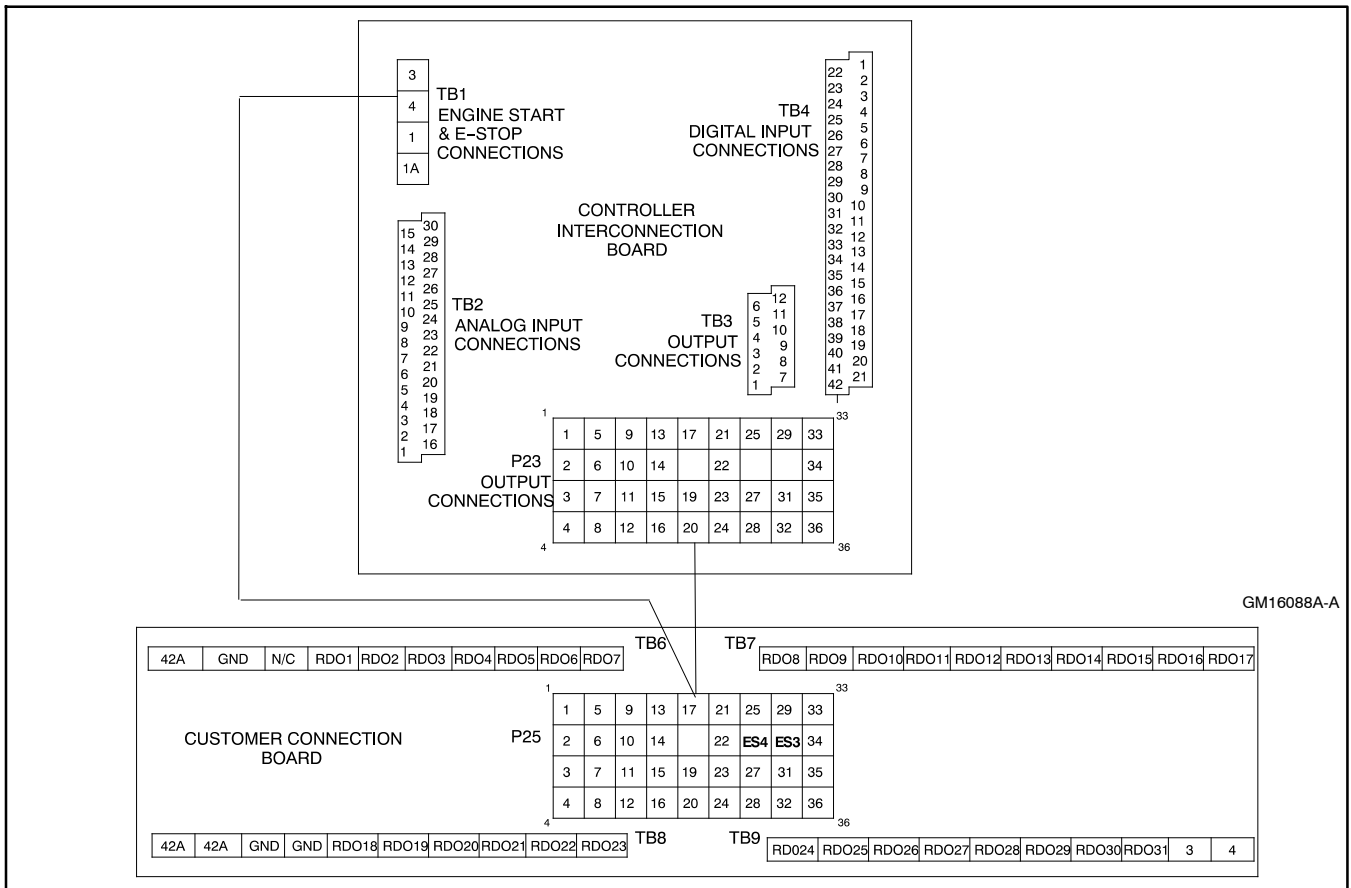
| 3 |
|---|
| 4 |
| 1 |
| 1A |

TB1
ENGINE START
& E-STOP
CONNECTIONS

| 22 | 1 |
|---|---|
| 23 | 2 |
| 24 | 3 |
| 25 | 4 |
| 26 | 5 |
| 27 | 6 |
| 28 | 7 |
| 29 | 8 |
| 30 | 9 |
| 31 | 10 |
| 32 | 11 |
| 33 | 12 |
| 34 | 13 |
| 35 | 14 |
| 36 | 15 |
| 37 | 16 |
| 38 | 17 |
| 39 | 18 |
| 40 | 19 |
| 41 | 20 |
| 42 | 21 |

TB4
DIGITAL INPUT
CONNECTIONS

CONTROLLER
INTERCONNECTION
BOARD

| 15 | 30 |
|---|---|
| 14 | 29 |
| 13 | 28 |
| 12 | 27 |
| 11 | 26 |
| 10 | 25 |
| 9 | 24 |
| 8 | 23 |
| 7 | 22 |
| 6 | 21 |
| 5 | 20 |
| 4 | 19 |
| 3 | 18 |
| 2 | 17 |
| 1 | 16 |

TB2
ANALOG INPUT
CONNECTIONS

| 6 | 12 |
|---|---|
| 5 | 11 |
| 4 | 10 |
| 3 | 9 |
| 2 | 8 |
| 1 | 7 |

TB3
OUTPUT
CONNECTIONS

1 33

| 1 | 5 | 9 | 13 | 17 | 21 | 25 | 29 | 33 |
|---|---|---|---|---|---|---|---|---|
| 2 | 6 | 10 | 14 | | 22 | | | 34 |
| 3 | 7 | 11 | 15 | 19 | 23 | 27 | 31 | 35 |
| 4 | 8 | 12 | 16 | 20 | 24 | 28 | 32 | 36 |

4 36

P23
OUTPUT
CONNECTIONS

GM16088A-A

TB6

| 42A | GND | N/C | RDO1 | RDO2 | RDO3 | RDO4 | RDO5 | RDO6 | RDO7 |
|---|---|---|---|---|---|---|---|---|---|

TB7

| RDO8 | RDO9 | RDO10 | RDO11 | RDO12 | RDO13 | RDO14 | RDO15 | RDO16 | RDO17 |
|---|---|---|---|---|---|---|---|---|---|

1 33

| 1 | 5 | 9 | 13 | 17 | 21 | 25 | 29 | 33 |
|---|---|---|---|---|---|---|---|---|
| 2 | 6 | 10 | 14 | | 22 | ES4 | ES3 | 34 |
| 3 | 7 | 11 | 15 | 19 | 23 | 27 | 31 | 35 |
| 4 | 8 | 12 | 16 | 20 | 24 | 28 | 32 | 36 |

4 36

P25

CUSTOMER CONNECTION
BOARD

| 42A | 42A | GND | GND | RDO18 | RDO19 | RDO20 | RDO21 | RDO22 | RDO23 |
|---|---|---|---|---|---|---|---|---|---|

TB8

TB9

| RD024 | RDO25 | RDO26 | RDO27 | RDO28 | RDO29 | RDO30 | RDO31 | 3 | 4 |
|---|---|---|---|---|---|---|---|---|---|